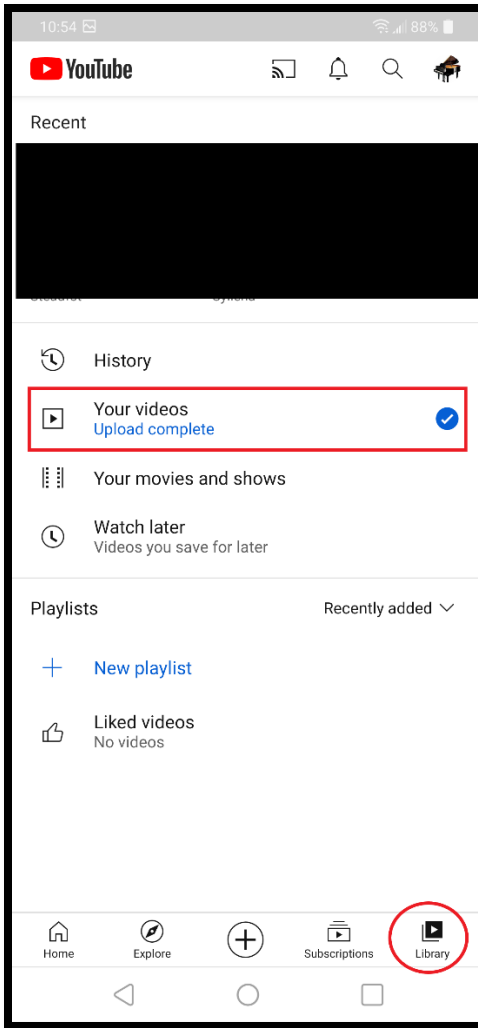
10:54 88%

YouTube

Recent

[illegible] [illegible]

History

Your videos
Upload complete

Your movies and shows

Watch later
Videos you save for later

Playlists
Recently added

New playlist

Liked videos
No videos

Home
Explore
Subscriptions
Library